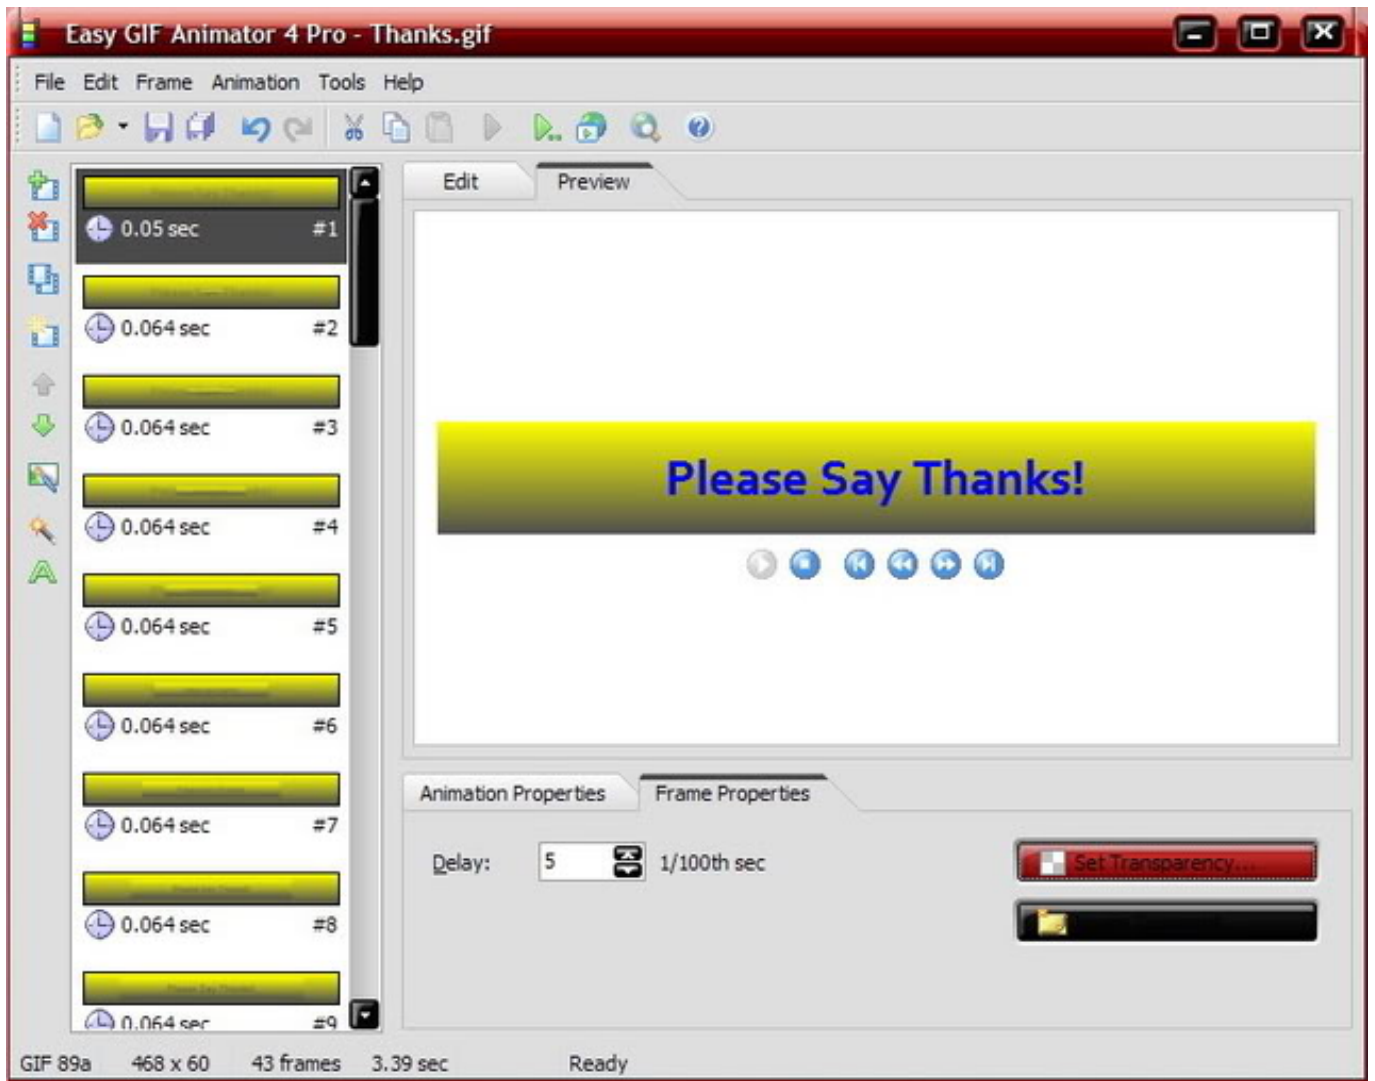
Easy GIF Animator 4 Pro - Thanks.gif

File Edit Frame Animation Tools Help

0.05 sec #1
0.064 sec #2
0.064 sec #3
0.064 sec #4
0.064 sec #5
0.064 sec #6
0.064 sec #7
0.064 sec #8
0.064 sec #9

Edit
Preview

Please Say Thanks!

Animation Properties
Frame Properties

Delay: 5 1/100th sec

Set Transparency...

GIF 89a 468 x 60 43 frames 3.39 sec Ready